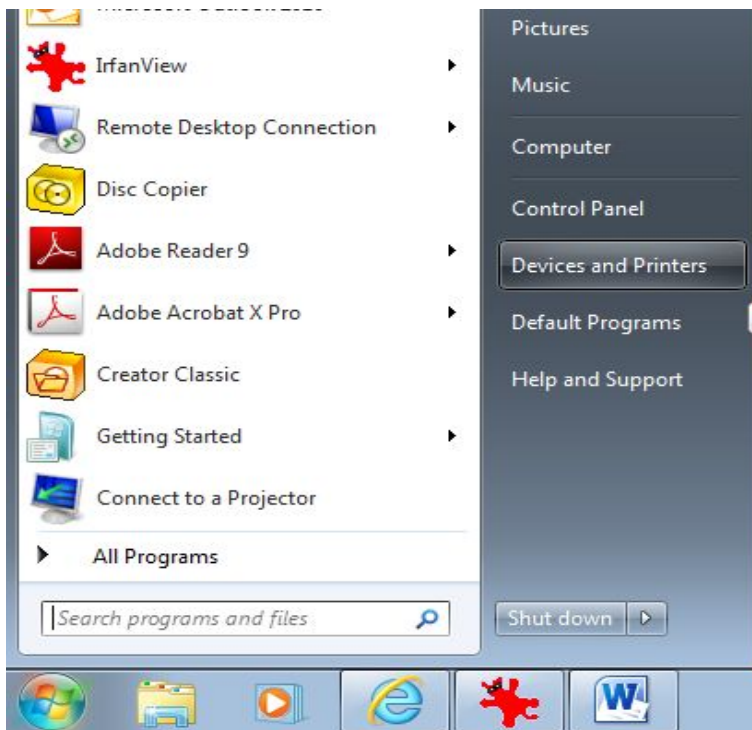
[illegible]
IrfanView
Remote Desktop Connection
Disc Copier
Adobe Reader 9
Adobe Acrobat X Pro
Creator Classic
Getting Started
Connect to a Projector
All Programs
Search programs and files

Pictures
Music
Computer
Control Panel
Devices and Printers
Default Programs
Help and Support
Shut down